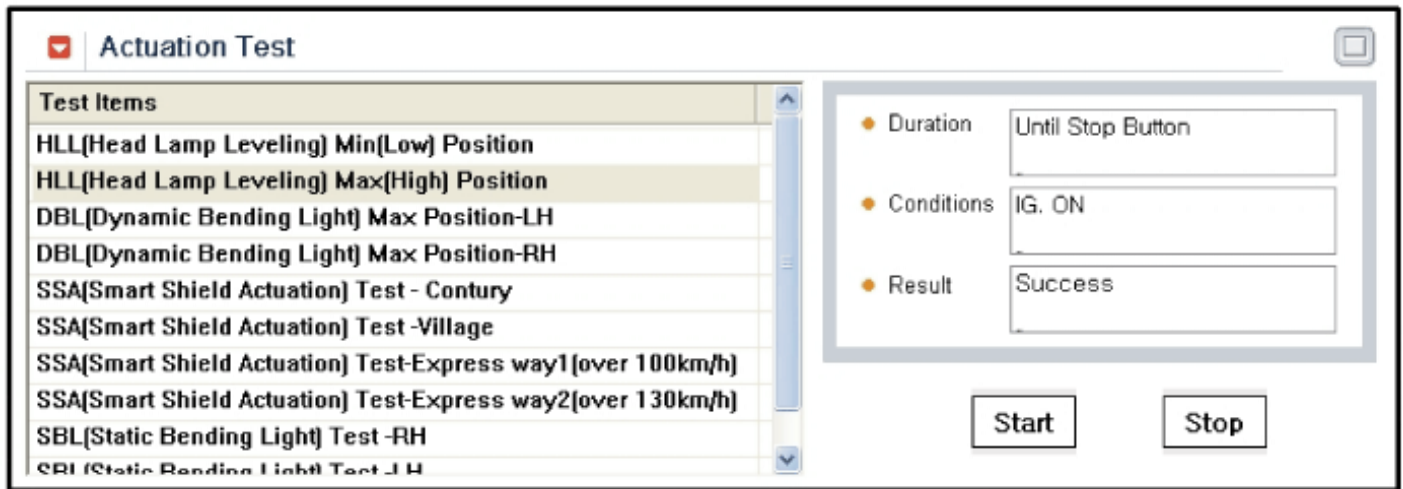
Actuation Test

| Test Items |
|---|
| HLL(Head Lamp Leveling) Min(Low) Position |
| HLL(Head Lamp Leveling) Max(High) Position |
| DBL(Dynamic Bending Light) Max Position-LH |
| DBL(Dynamic Bending Light) Max Position-RH |
| SSA(Smart Shield Actuation) Test - Contury |
| SSA(Smart Shield Actuation) Test -Village |
| SSA(Smart Shield Actuation) Test-Express way1(over 100km/h) |
| SSA(Smart Shield Actuation) Test-Express way2(over 130km/h) |
| SBL(Static Bending Light) Test -RH |
| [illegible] |

Duration: Until Stop Button

Conditions: IG. ON

Result: Success

Start

Stop